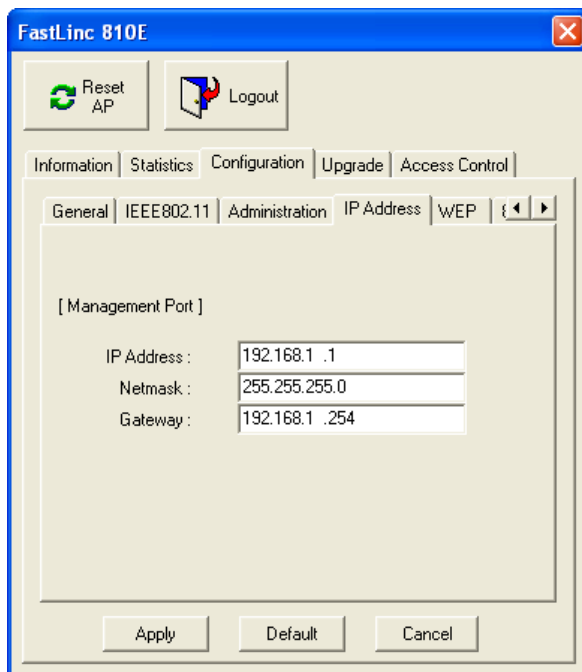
FastLinc 810E

Reset AP

Logout

Information | Statistics | Configuration | Upgrade | Access Control

General | IEEE802.11 | Administration | IP Address | WEP | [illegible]

[ Management Port ]

IP Address : 192.168.1 .1
Netmask : 255.255.255.0
Gateway : 192.168.1 .254

Apply

Default

Cancel